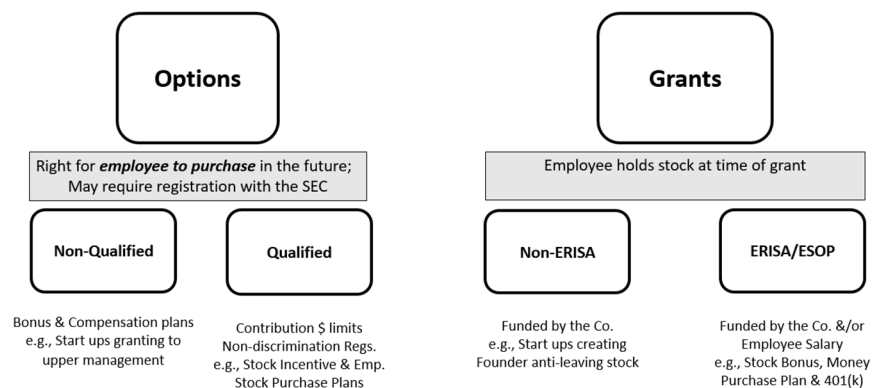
Options

Right for employee to purchase in the future; May require registration with the SEC

Non-Qualified

Bonus & Compensation plans e.g., Start ups granting to upper management

Qualified

Contribution $ limits Non-discrimination Regs. e.g., Stock Incentive & Emp. Stock Purchase Plans

Grants

Employee holds stock at time of grant

Non-ERISA

Funded by the Co. e.g., Start ups creating Founder anti-leaving stock

ERISA/ESOP

Funded by the Co. &/or Employee Salary e.g., Stock Bonus, Money Purchase Plan & 401(k)